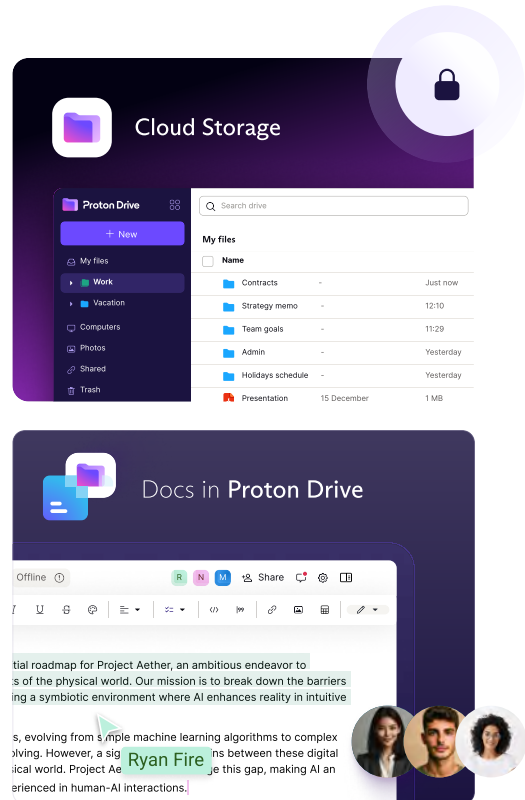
Cloud Storage

Proton Drive

+ New

My files

Work

Vacation

Computers

Photos

Shared

Trash

Search drive

My files

Name

| Contracts | - | Just now |
|---|---|---|
| Strategy memo | - | 12:10 |
| Team goals | - | 11:29 |
| Admin | - | Yesterday |
| Holidays schedule | - | Yesterday |
| Presentation | 15 December | 1 MB |

Docs in Proton Drive

Offline

R N M Share

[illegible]tial roadmap for Project Aether, an ambitious endeavor to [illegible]ts of the physical world. Our mission is to break down the barriers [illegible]ing a symbiotic environment where AI enhances reality in intuitive

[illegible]s, evolving from s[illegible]ple machine learning algorithms to complex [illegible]olving. However, a sig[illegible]ns between these digital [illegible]sical world. Project Ae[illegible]ge this gap, making AI an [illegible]erienced in human-AI interactions.

Ryan Fire